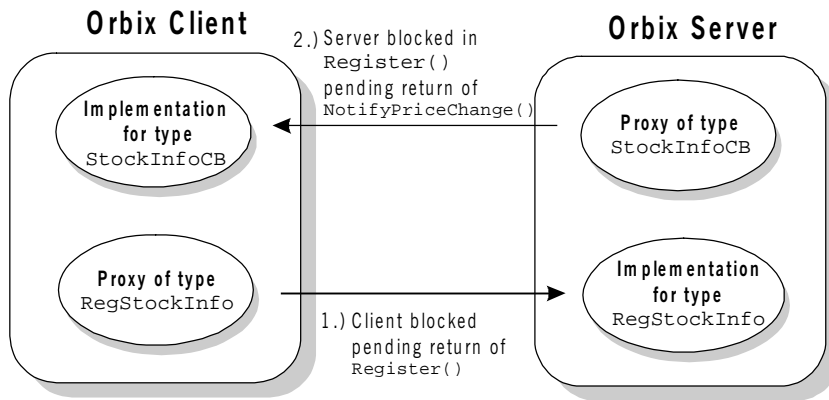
Orbix Client

Orbix Server

2.) Server blocked in Register() pending return of NotifyPriceChange()

Implementation for type StockInfoCB

Proxy of type StockInfoCB

Proxy of type RegStockInfo

Implementation for type RegStockInfo

1.) Client blocked pending return of Register()